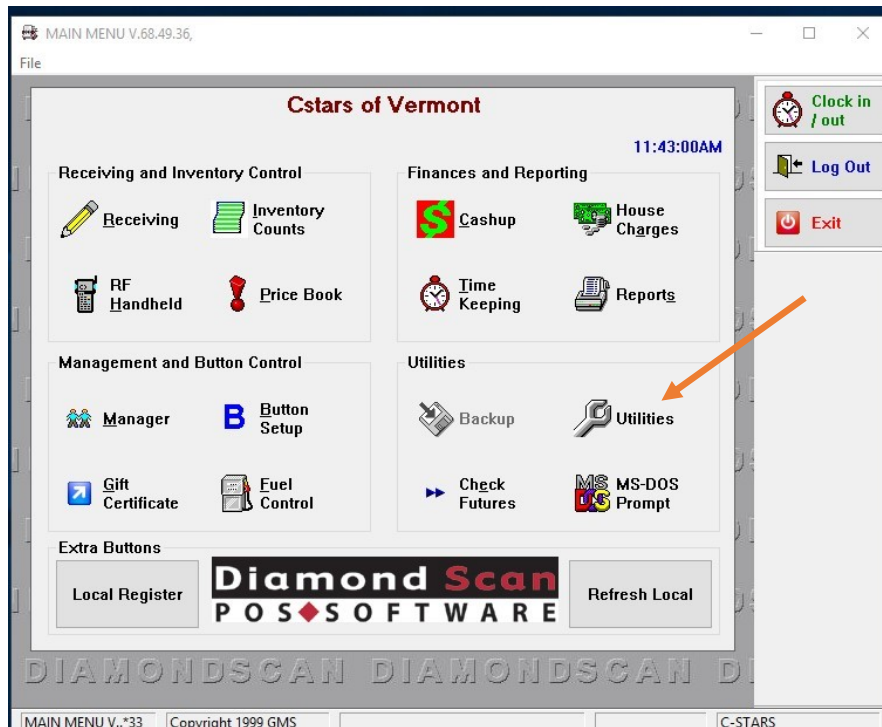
MAIN MENU V.68.49.36,

File

Cstars of Vermont

11:43:00AM

Receiving and Inventory Control

Receiving

Inventory Counts

RF Handheld

Price Book

Finances and Reporting

Cashup

House Charges

Time Keeping

Reports

Management and Button Control

Manager

Button Setup

Gift Certificate

Fuel Control

Utilities

Backup

Utilities

Check Futures

MS-DOS Prompt

Extra Buttons

Local Register

Diamond Scan
POS SOFTWARE

Refresh Local

Clock in / out

Log Out

Exit

DIAMONDSCAN DIAMONDSCAN DI

MAIN MENU V..*33

Copyright 1999 GMS

C-STARS